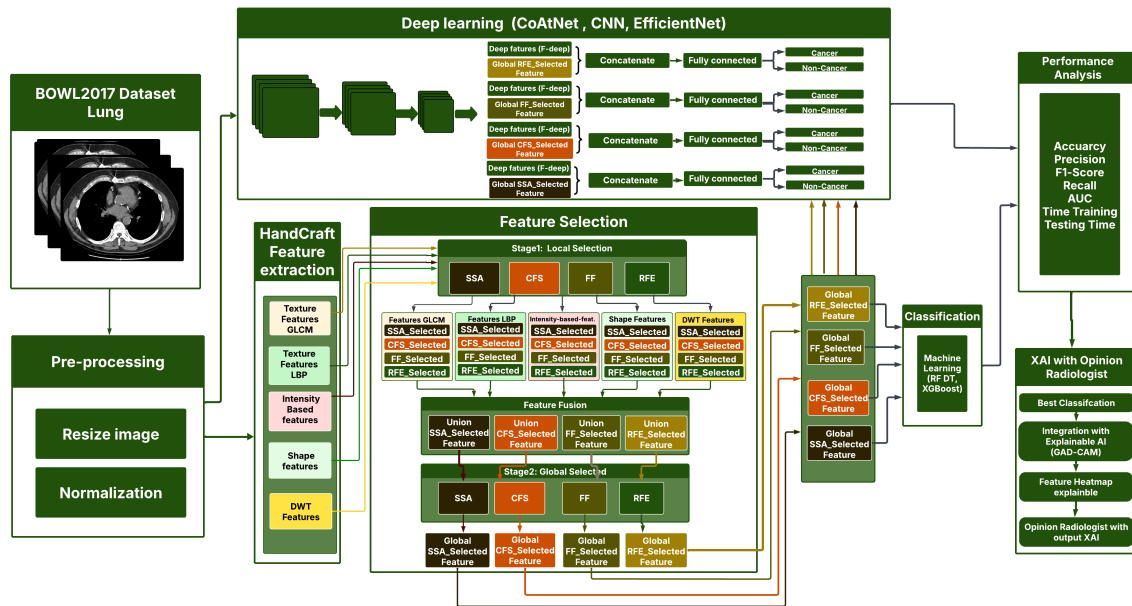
Deep learning (CoAtNet , CNN, EfficientNet)

Deep fatures (F-deep)
Global RFE_Selected Feature
Concatenate
Fully connected
Cancer
Non-Cancer

Deep fatures (F-deep)
Global FF_Selected Feature
Concatenate
Fully connected
Cancer
Non-Cancer

Deep fatures (F-deep)
Global CFS_Selected Feature
Concatenate
Fully connected
Cancer
Non-Cancer

Deep fatures (F-deep)
Global SSA_Selected Feature
Concatenate
Fully connected
Cancer
Non-Cancer

BOWL2017 Dataset Lung

Pre-processing

Resize image

Normalization

HandCraft Feature extraction

Texture Features GLCM

Texture Features LBP

Intensity Based features

Shape features

DWT Features

Feature Selection

Stage1: Local Selection

SSA
CFS
FF
RFE

Features GLCM
SSA_Selected
CFS_Selected
FF_Selected
RFE_Selected

Features LBP
SSA_Selected
CFS_Selected
FF_Selected
RFE_Selected

Intensity-based-feat.
SSA_Selected
CFS_Selected
FF_Selected
RFE_Selected

Shape Features
SSA_Selected
CFS_Selected
FF_Selected
RFE_Selected

DWT Features
SSA_Selected
CFS_Selected
FF_Selected
RFE_Selected

Feature Fusion

Union SSA_Selected Feature
Union CFS_Selected Feature
Union FF_Selected Feature
Union RFE_Selected Feature

Stage2: Global Selected

SSA
CFS
FF
RFE

Global SSA_Selected Feature
Global CFS_Selected Feature
Global FF_Selected Feature
Global RFE_Selected Feature

Global RFE_Selected Feature
Global FF_Selected Feature
Global CFS_Selected Feature
Global SSA_Selected Feature

Classification

Machine Learning (RF DT, XGBoost)

Performance Analysis

Acuuracy
Precision
F1-Score
Recall
AUC
Time Training
Testing Time

XAI with Opinion Radiologist

Best Classifcation

Integration with Explainable AI (GAD-CAM)

Feature Heatmap explainble

Opinion Radiologist with output XAI